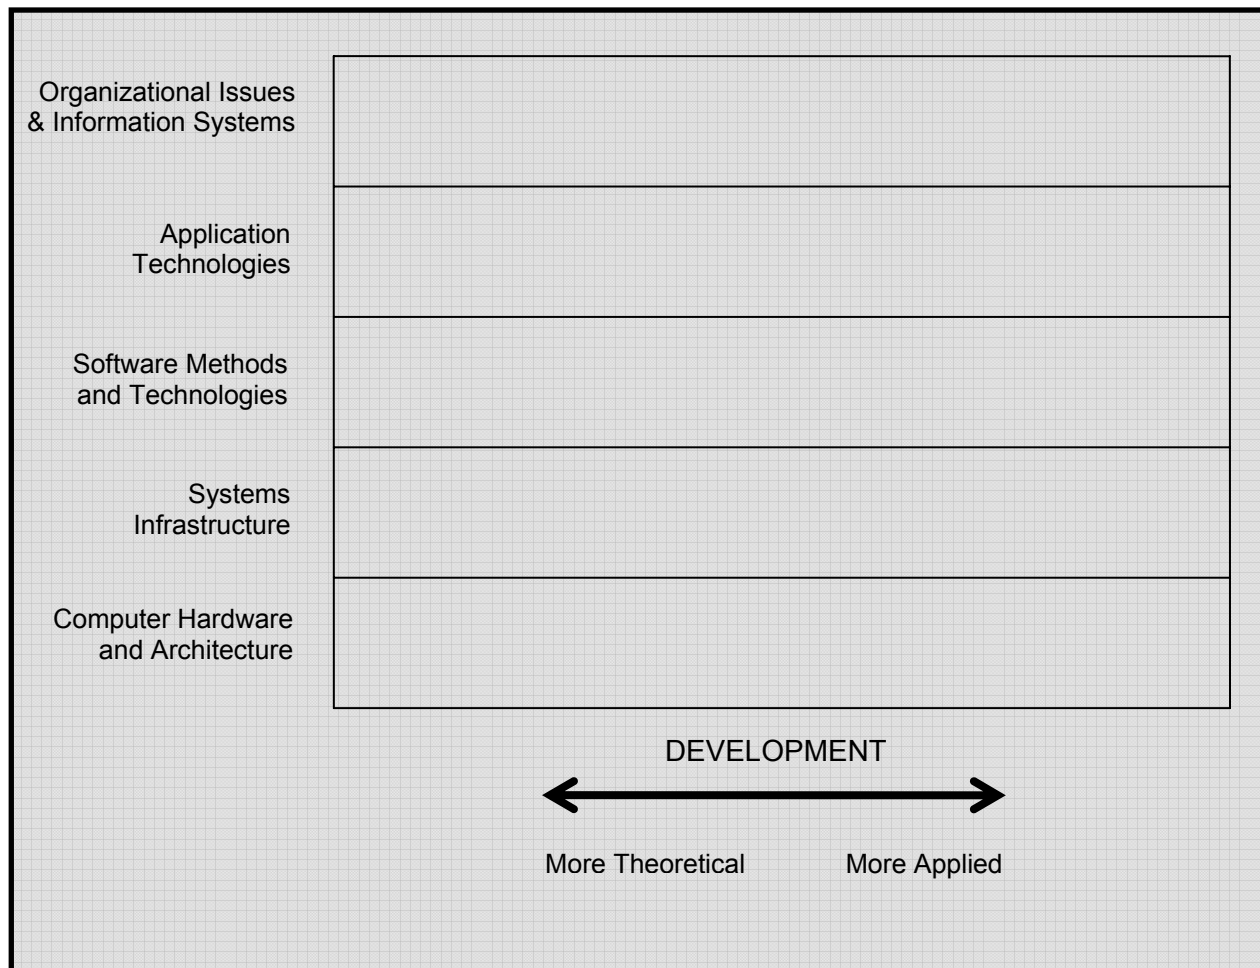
Organizational Issues & Information Systems

Application Technologies

Software Methods and Technologies

Systems Infrastructure

Computer Hardware and Architecture

DEVELOPMENT

More Theoretical

More Applied